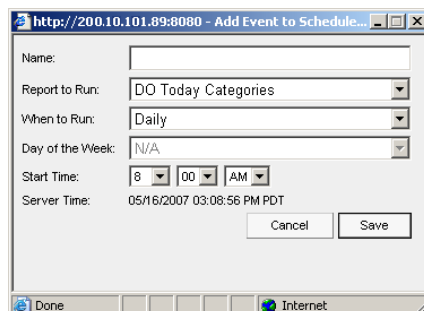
http://200.10.101.89:8080 - Add Event to Schedule...

Name:

Report to Run: DO Today Categories

When to Run: Daily

Day of the Week: N/A

Start Time: 8 00 AM

Server Time: 05/16/2007 03:08:56 PM PDT

Cancel Save

Done Internet